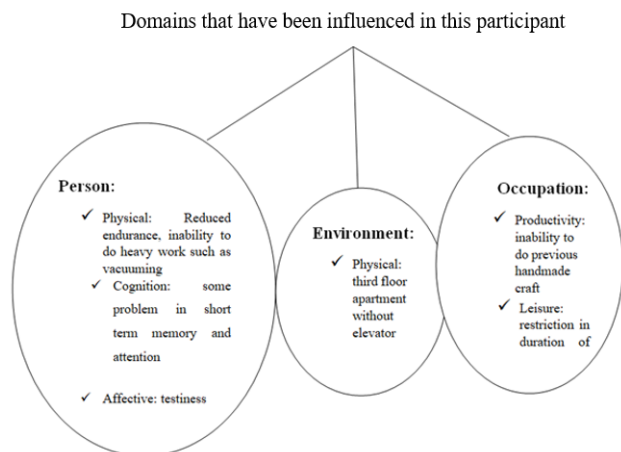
Domains that have been influenced in this participant

Person:

✓ Physical: Reduced endurance, inability to do heavy work such as vacuuming

✓ Cognition: some problem in short term memory and attention

✓ Affective: testiness

Environment:

✓ Physical: third floor apartment without elevator

Occupation:

✓ Productivity: inability to do previous handmade craft

✓ Leisure: restriction in duration of